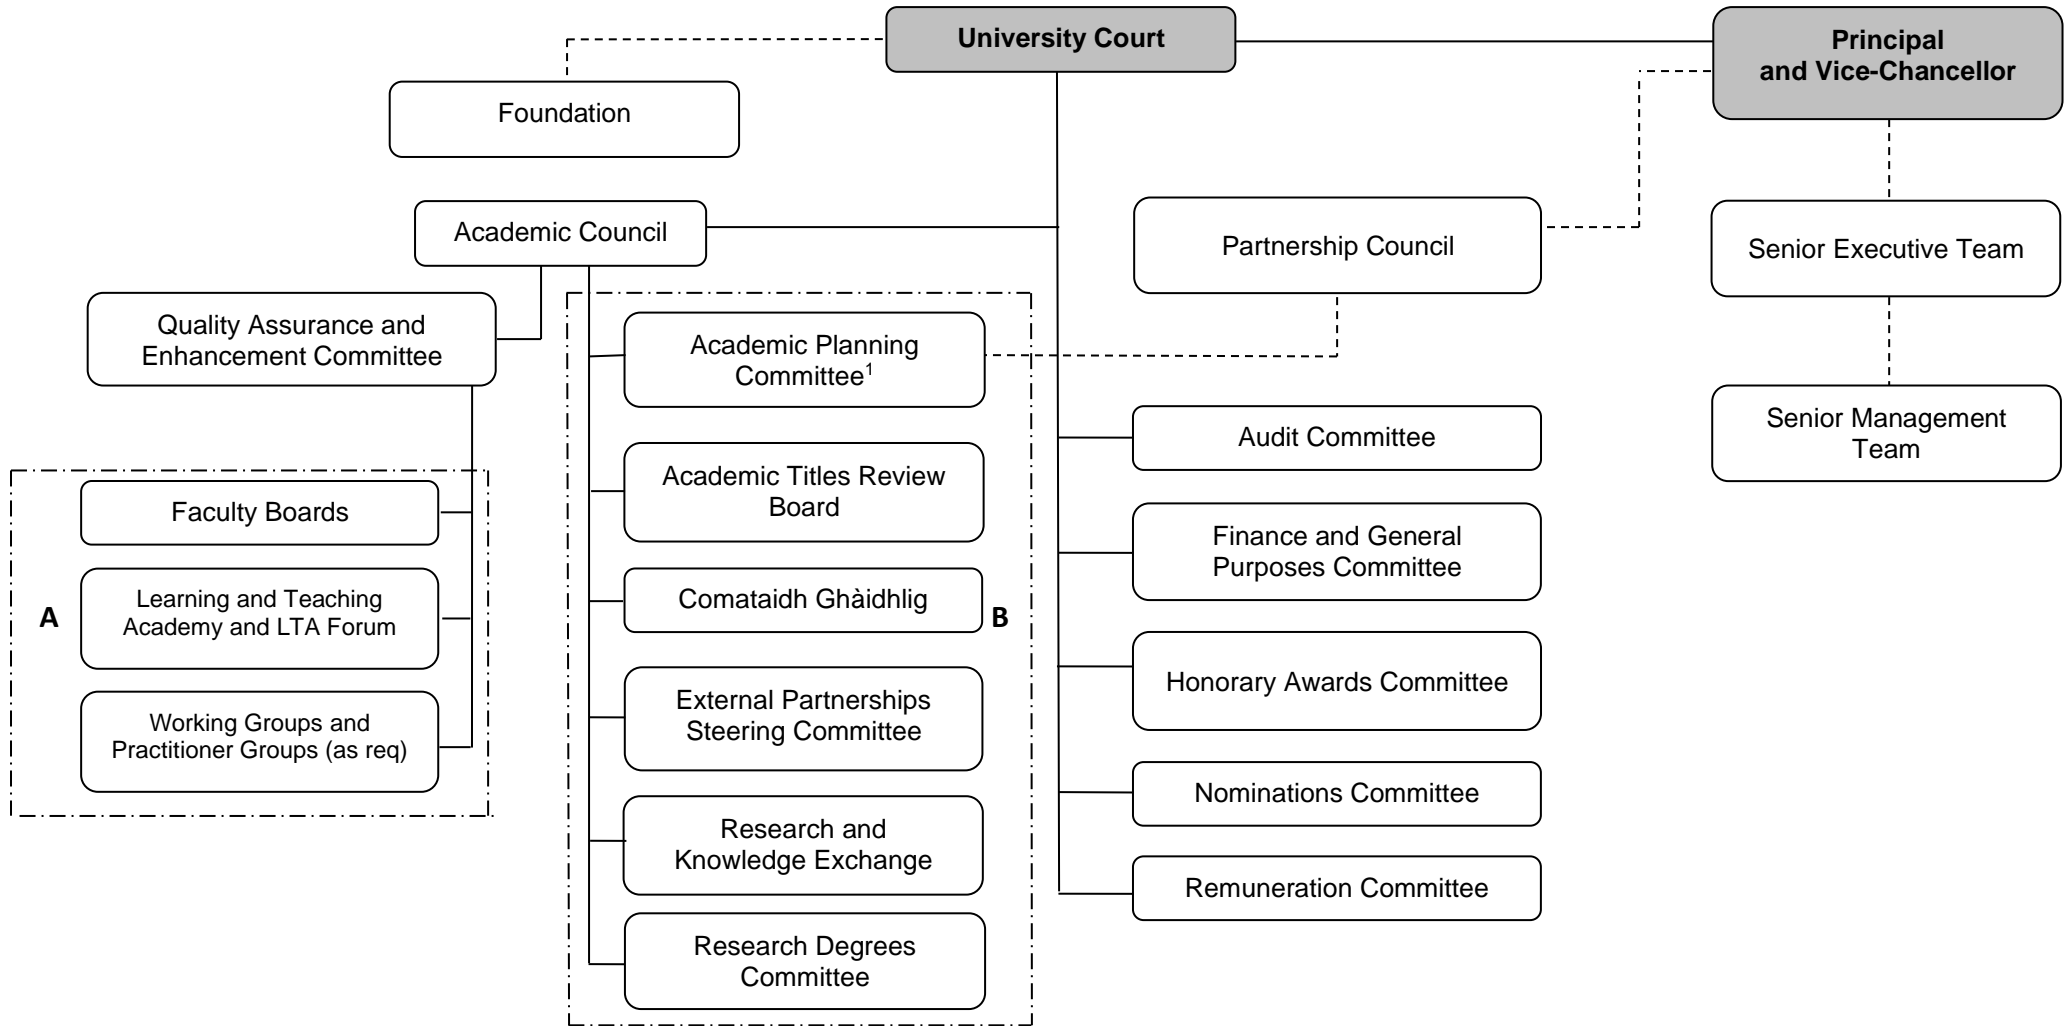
University Court

Principal and Vice-Chancellor

Foundation

Academic Council

Partnership Council

Senior Executive Team

Quality Assurance and Enhancement Committee

Academic Planning Committee$^1$

Senior Management Team

Audit Committee

Faculty Boards

Academic Titles Review Board

Finance and General Purposes Committee

A

Learning and Teaching Academy and LTA Forum

Comataidh Ghàidhlig

B

Honorary Awards Committee

Working Groups and Practitioner Groups (as req)

External Partnerships Steering Committee

Nominations Committee

Research and Knowledge Exchange

Remuneration Committee

Research Degrees Committee